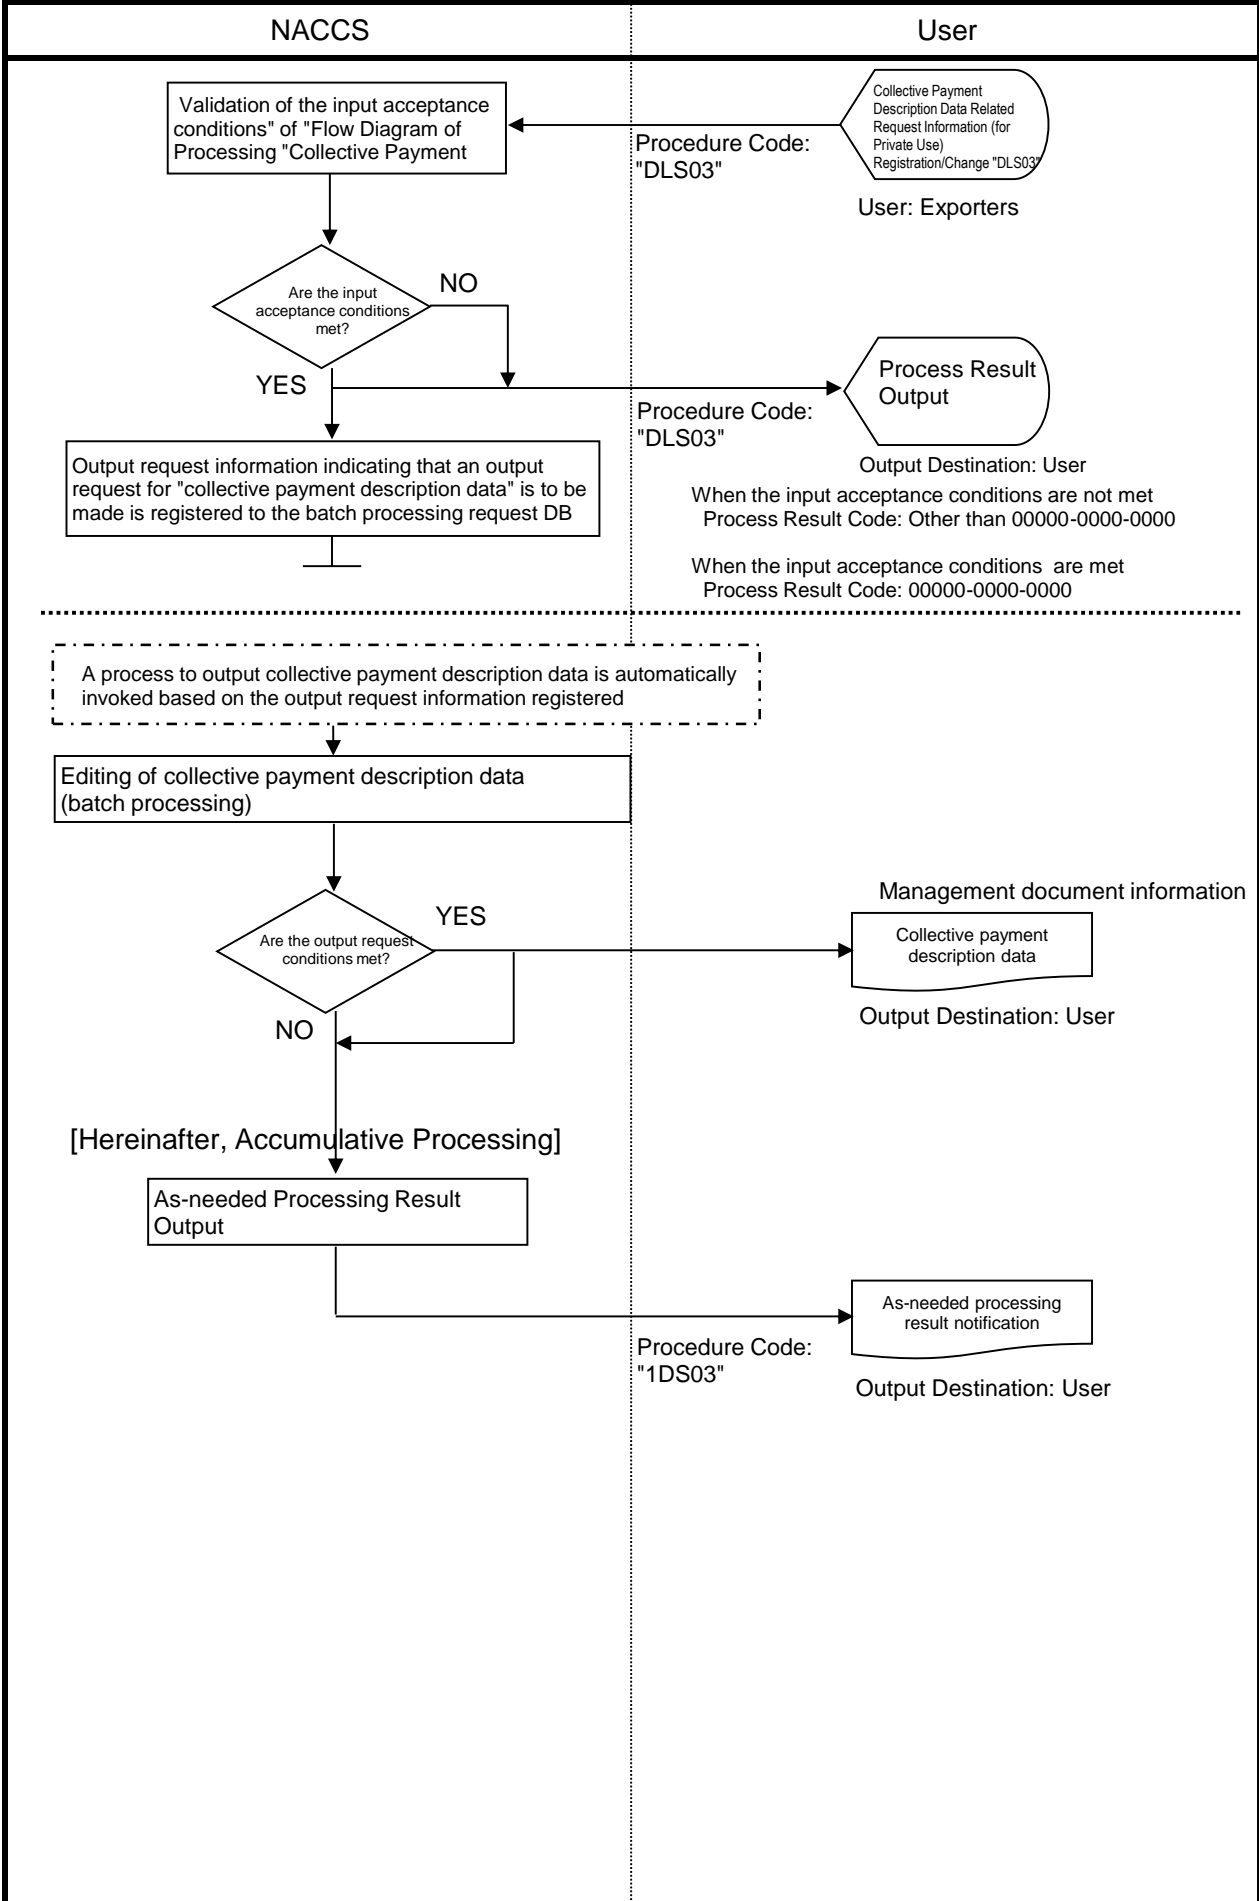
NACCS

User

Validation of the input acceptance conditions" of "Flow Diagram of Processing "Collective Payment

Procedure Code: "DLS03"

Collective Payment Description Data Related Request Information (for Private Use) Registration/Change "DLS03"

User: Exporters

Are the input acceptance conditions met?

NO

YES

Process Result Output

Procedure Code: "DLS03"

Output request information indicating that an output request for "collective payment description data" is to be made is registered to the batch processing request DB

Output Destination: User

When the input acceptance conditions are not met
Process Result Code: Other than 00000-0000-0000

When the input acceptance conditions are met
Process Result Code: 00000-0000-0000

A process to output collective payment description data is automatically invoked based on the output request information registered

Editing of collective payment description data (batch processing)

Management document information

YES

Are the output request conditions met?

Collective payment description data

NO

Output Destination: User

[Hereinafter, Accumulative Processing]

As-needed Processing Result Output

As-needed processing result notification

Procedure Code: "1DS03"

Output Destination: User